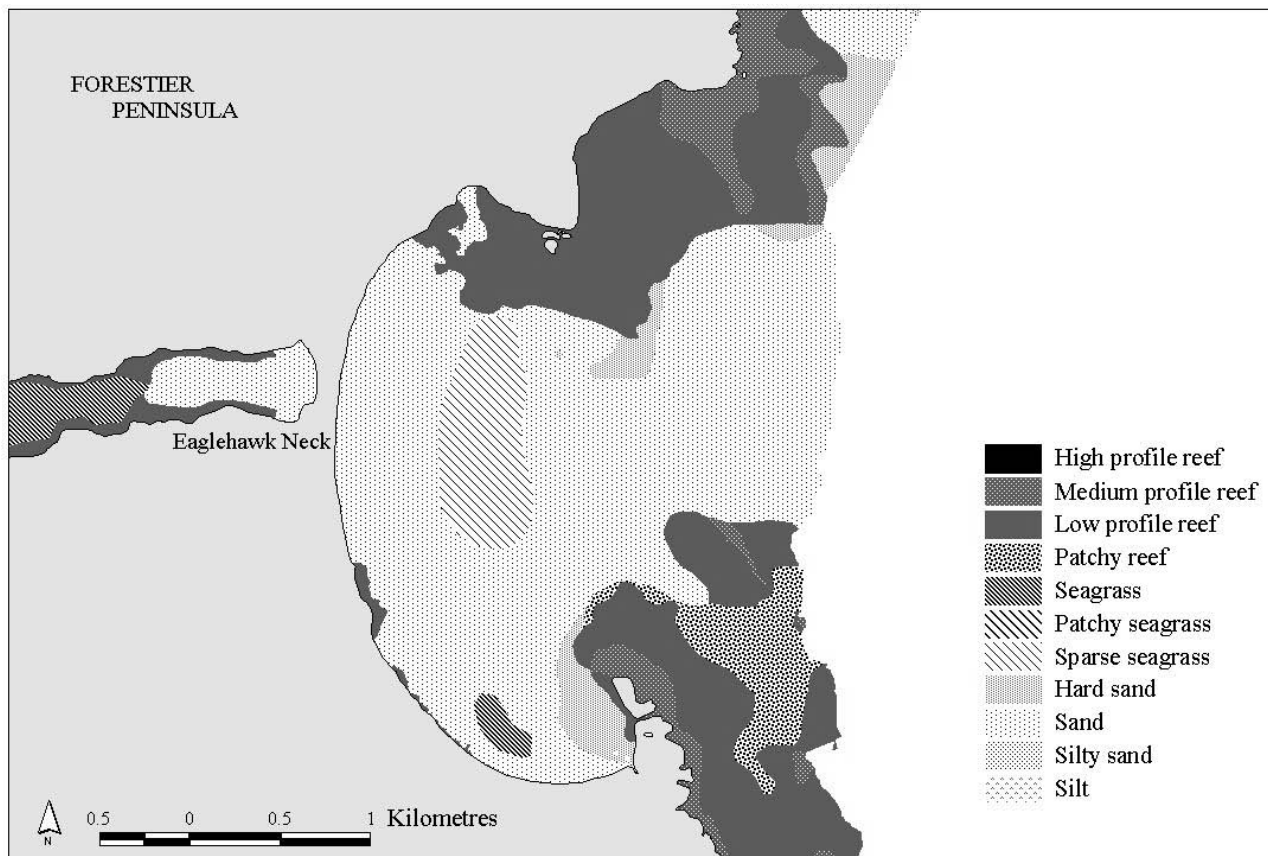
FORESTIER
PENINSULA

Eaglehawk Neck

High profile reef
Medium profile reef
Low profile reef
Patchy reef
Seagrass
Patchy seagrass
Sparse seagrass
Hard sand
Sand
Silty sand
Silt

N
0.5 0 0.5 1 Kilometres